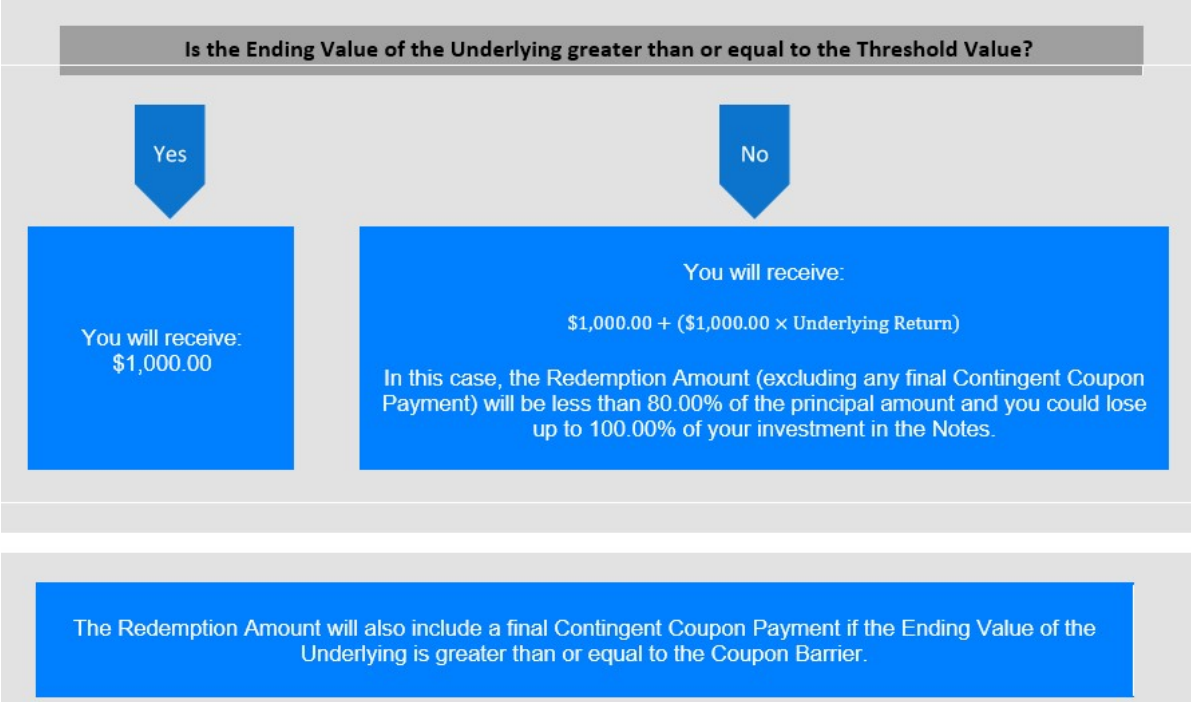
Is the Ending Value of the Underlying greater than or equal to the Threshold Value?

Yes

No

You will receive:
\$1,000.00

You will receive:

$\$1,000.00 + (\$1,000.00 \times \text{Underlying Return})$

In this case, the Redemption Amount (excluding any final Contingent Coupon Payment) will be less than 80.00% of the principal amount and you could lose up to 100.00% of your investment in the Notes.

The Redemption Amount will also include a final Contingent Coupon Payment if the Ending Value of the Underlying is greater than or equal to the Coupon Barrier.